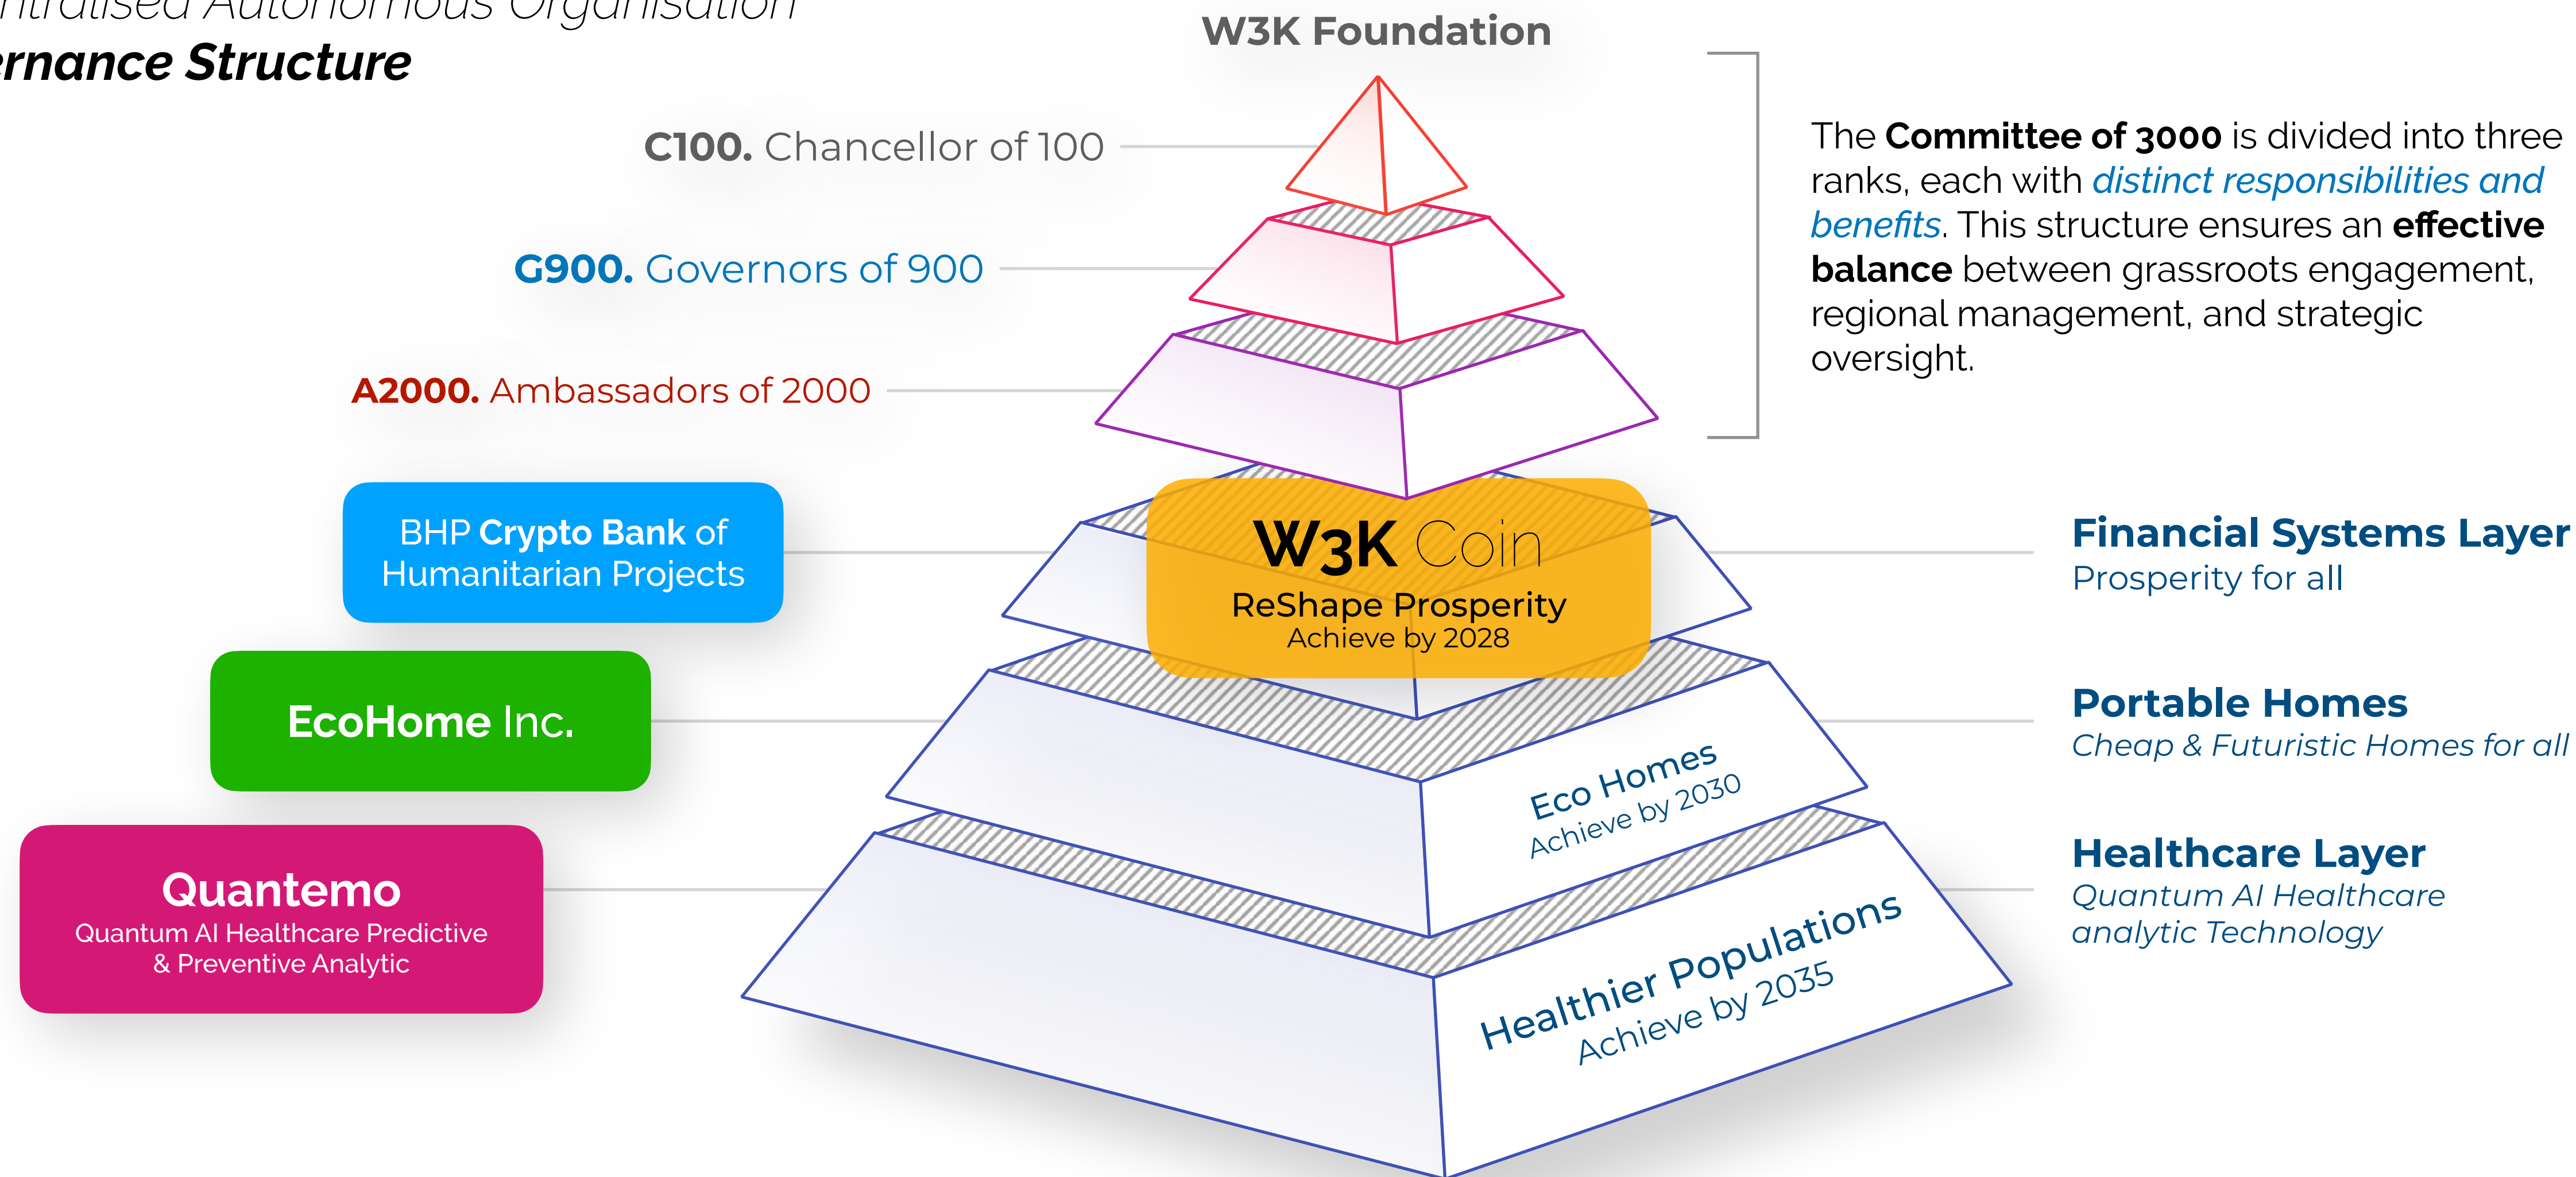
ntralised Autonomous Organisation
rnance Structure

W3K Foundation

C100. Chancellor of 100

G900. Governors of 900

A2000. Ambassadors of 2000

The Committee of 3000 is divided into three ranks, each with distinct responsibilities and benefits. This structure ensures an effective balance between grassroots engagement, regional management, and strategic oversight.

BHP Crypto Bank of Humanitarian Projects

W3K Coin
ReShape Prosperity
Achieve by 2028

Financial Systems Layer
Prosperity for all

EcoHome Inc.

Eco Homes
Achieve by 2030

Portable Homes
Cheap & Futuristic Homes for all

Quantemo
Quantum AI Healthcare Predictive & Preventive Analytic

Healthier Populations
Achieve by 2035

Healthcare Layer
Quantum AI Healthcare analytic Technology